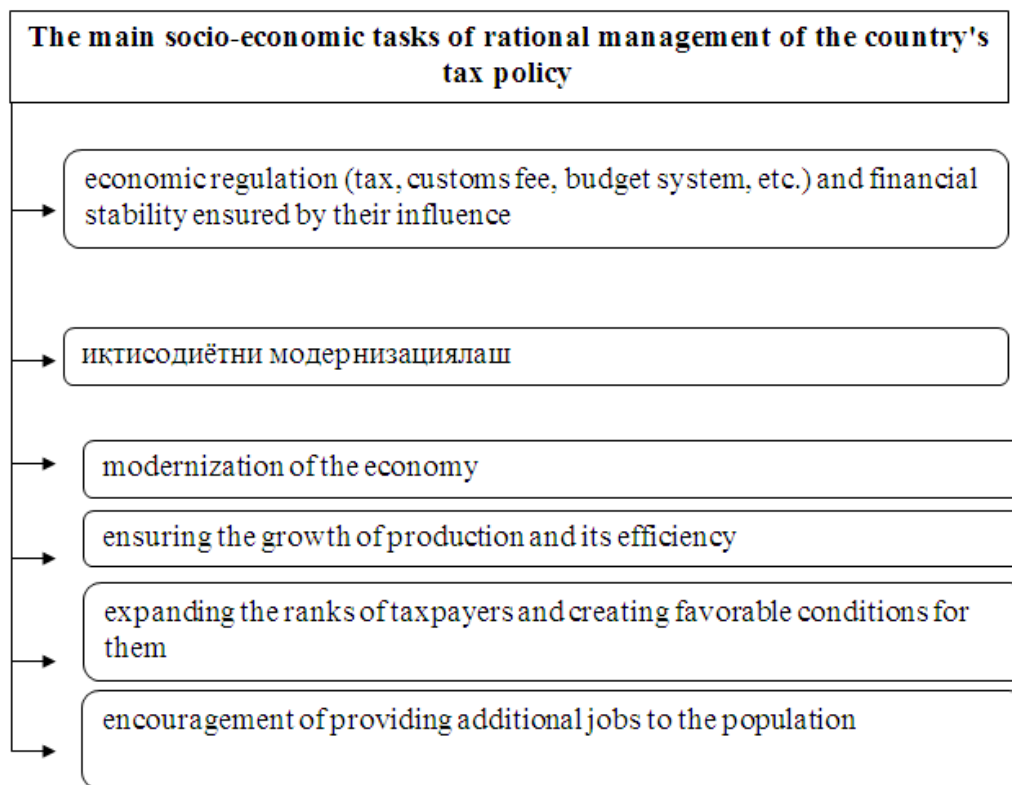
The main socio-economic tasks of rational management of the country's tax policy

economic regulation (tax, customs fee, budget system, etc.) and financial stability ensured by their influence

иктисодиётни модернизациялаш

modernization of the economy

ensuring the growth of production and its efficiency

expanding the ranks of taxpayers and creating favorable conditions for them

encouragement of providing additional jobs to the population